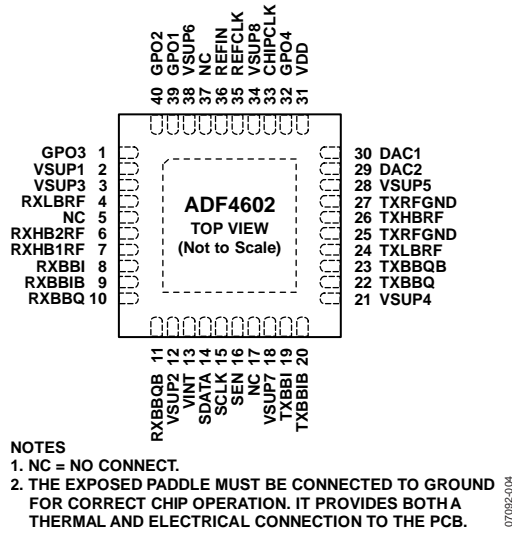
GPO2 40
GPO1 39
VSUP6 38
NC 37
REFIN 36
REFCLK 35
VSUP8 34
CHIPCLK 33
GPO4 32
VDD 31

GPO3 1
VSUP1 2
VSUP3 3
RXLBRF 4
NC 5
RXHB2RF 6
RXHB1RF 7
RXBBI 8
RXBBIB 9
RXBBQ 10

ADF4602
TOP VIEW
(Not to Scale)

30 DAC1
29 DAC2
28 VSUP5
27 TXRFGND
26 TXHBRF
25 TXRFGND
24 TXLBRF
23 TXBBQB
22 TXBBQ
21 VSUP4

11 RXBBQB
12 VSUP2
13 VINT
14 SDATA
15 SCLK
16 SEN
17 NC
18 VSUP7
19 TXBBI
20 TXBBIB

NOTES
1. NC = NO CONNECT.
2. THE EXPOSED PADDLE MUST BE CONNECTED TO GROUND FOR CORRECT CHIP OPERATION. IT PROVIDES BOTH A THERMAL AND ELECTRICAL CONNECTION TO THE PCB.

07092-004